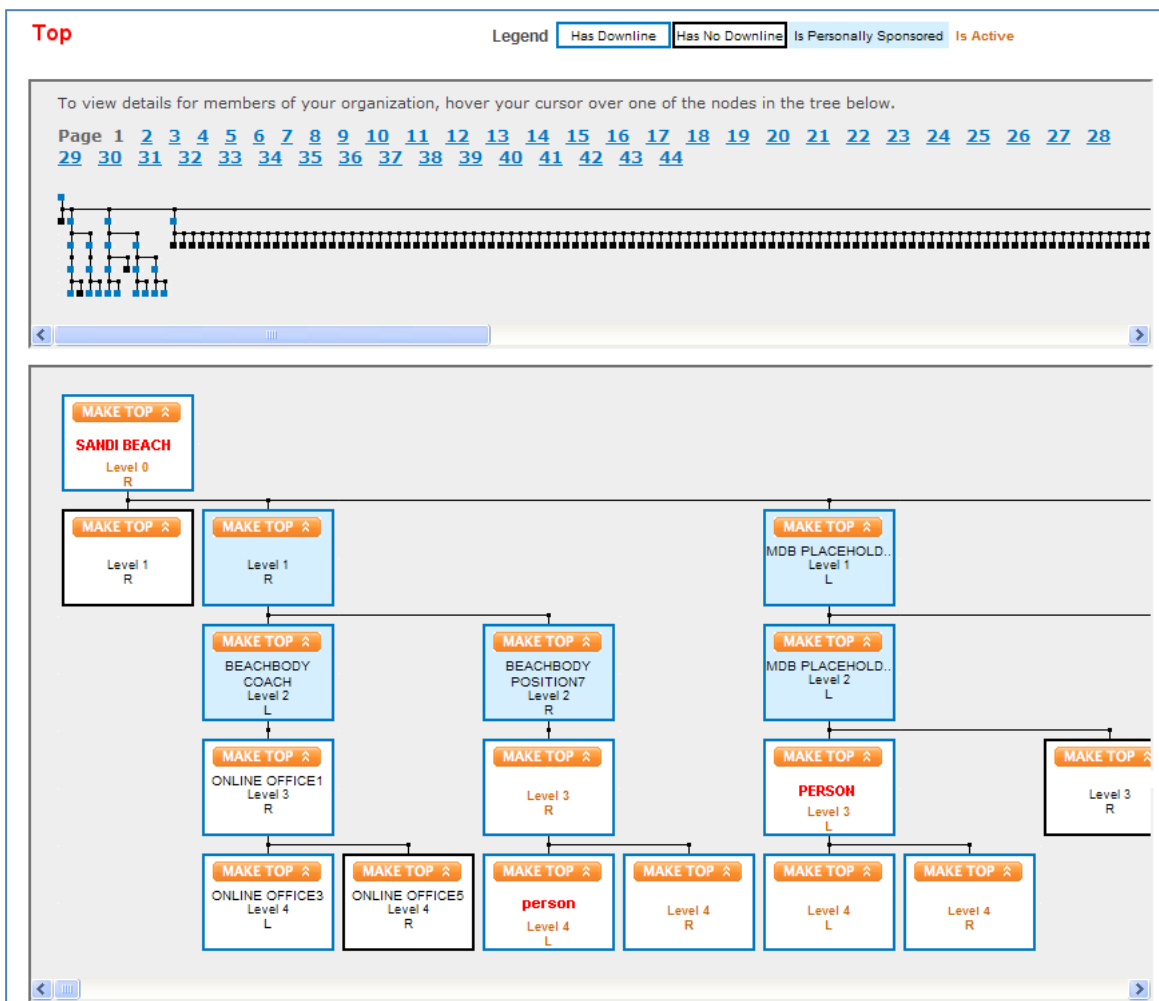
Top

Legend Has Downline Has No Downline Is Personally Sponsored Is Active

To view details for members of your organization, hover your cursor over one of the nodes in the tree below.

Page 1 2 3 4 5 6 7 8 9 10 11 12 13 14 15 16 17 18 19 20 21 22 23 24 25 26 27 28 29 30 31 32 33 34 35 36 37 38 39 40 41 42 43 44

MAKE TOP
SANDI BEACH
Level 0
R

MAKE TOP
Level 1
R

MAKE TOP
Level 1
R

MAKE TOP
MDB PLACEHOLD...
Level 1
L

MAKE TOP
BEACHBODY COACH
Level 2
L

MAKE TOP
BEACHBODY POSITION7
Level 2
R

MAKE TOP
MDB PLACEHOLD...
Level 2
L

MAKE TOP
ONLINE OFFICE1
Level 3
R

MAKE TOP
Level 3
R

MAKE TOP
PERSON
Level 3
L

MAKE TOP
Level 3
R

MAKE TOP
ONLINE OFFICE3
Level 4
L

MAKE TOP
ONLINE OFFICE5
Level 4
R

MAKE TOP
person
Level 4
L

MAKE TOP
Level 4
R

MAKE TOP
Level 4
L

MAKE TOP
Level 4
R